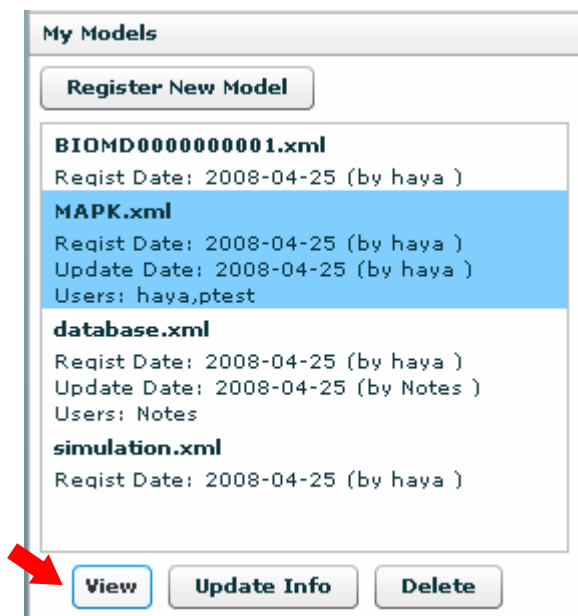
My Models

Register New Model

BIOMD0000000001.xml
Regist Date: 2008-04-25 (by haya )

MAPK.xml
Regist Date: 2008-04-25 (by haya )
Update Date: 2008-04-25 (by haya )
Users: haya,ptest

database.xml
Regist Date: 2008-04-25 (by haya )
Update Date: 2008-04-25 (by Notes )
Users: Notes

simulation.xml
Regist Date: 2008-04-25 (by haya )

View
Update Info
Delete